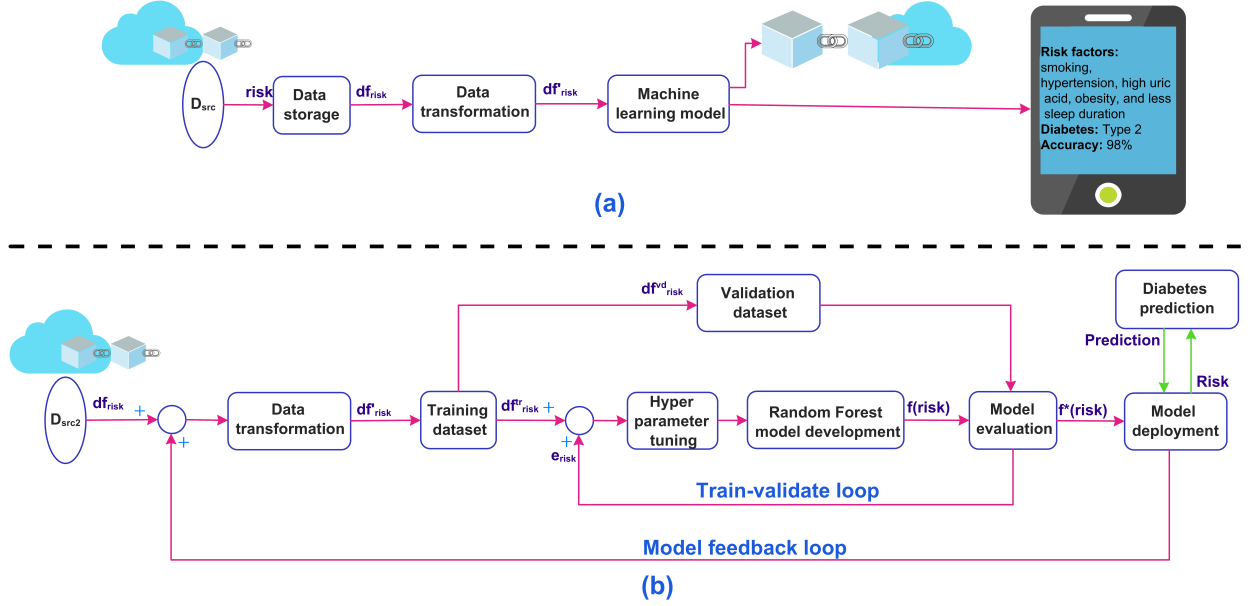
$D_{src}$ risk Data storage $df_{risk}$ Data transformation $df'_{risk}$ Machine learning model

Risk factors: smoking, hypertension, high uric acid, obesity, and less sleep duration
Diabetes: Type 2
Accuracy: 98%

(a)

$df^{vd}_{risk}$ Validation dataset

Diabetes prediction

Prediction

Risk

$D_{src2}$ $df_{risk}$ + + Data transformation $df'_{risk}$ Training dataset $df^{tr}_{risk}$ + + $e_{risk}$ Hyper parameter tuning Random Forest model development f(risk) Model evaluation f*(risk) Model deployment

Train-validate loop

Model feedback loop

(b)